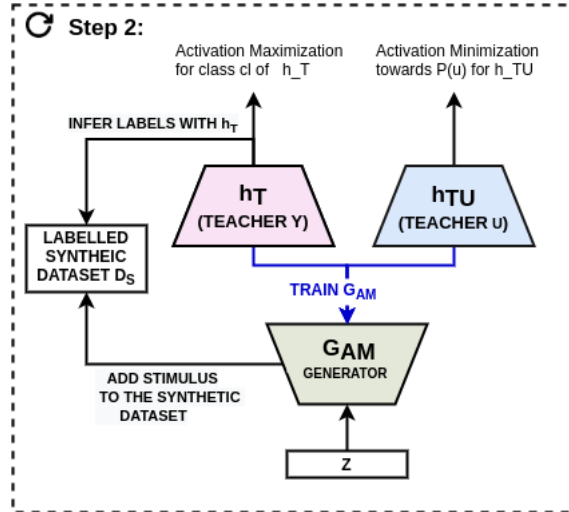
Step 2:

Activation Maximization for class cl of h_T

Activation Minimization towards P(u) for h_TU

INFER LABELS WITH $h_T$

LABELLED SYNTHEIC DATASET $D_S$

$h_T$
(TEACHER Y)

$h_{TU}$
(TEACHER U)

TRAIN $G_{AM}$

$G_{AM}$
GENERATOR

ADD STIMULUS TO THE SYNTHETIC DATASET

Z